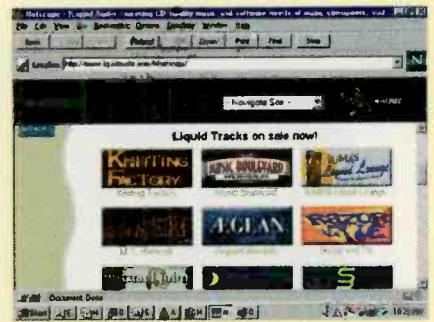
Netscape - [Liquid Audio - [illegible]]
File Edit View Go Bookmarks Options Directory Window Help
Back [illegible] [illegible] Reload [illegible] Open Print Find Stop
Location: http://www.liquidaudio.com/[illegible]
Navigate Site
Liquid Tracks on sale now!
KNITTING FACTORY
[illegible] BOULEVARD
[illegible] Lounge
ÆGEAN
Document: Done
Start